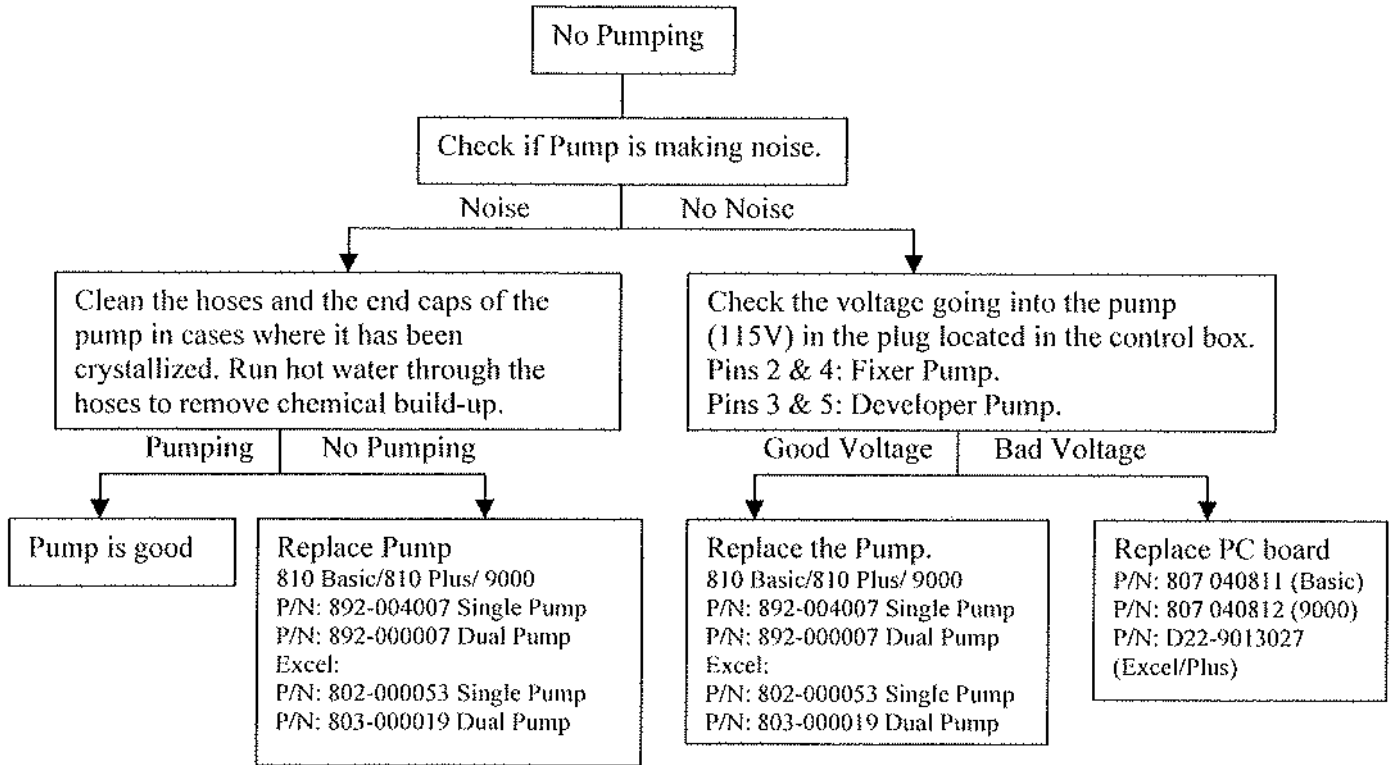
No Pumping

Check if Pump is making noise.

Noise

No Noise

Clean the hoses and the end caps of the pump in cases where it has been crystallized. Run hot water through the hoses to remove chemical build-up.

Pumping

No Pumping

Pump is good

Replace Pump
810 Basic/810 Plus/ 9000
P/N: 892-004007 Single Pump
P/N: 892-000007 Dual Pump
Excel:
P/N: 802-000053 Single Pump
P/N: 803-000019 Dual Pump

Check the voltage going into the pump (115V) in the plug located in the control box.
Pins 2 & 4: Fixer Pump.
Pins 3 & 5: Developer Pump.

Good Voltage

Bad Voltage

Replace the Pump.
810 Basic/810 Plus/ 9000
P/N: 892-004007 Single Pump
P/N: 892-000007 Dual Pump
Excel:
P/N: 802-000053 Single Pump
P/N: 803-000019 Dual Pump

Replace PC board
P/N: 807 040811 (Basic)
P/N: 807 040812 (9000)
P/N: D22-9013027 (Excel/Plus)